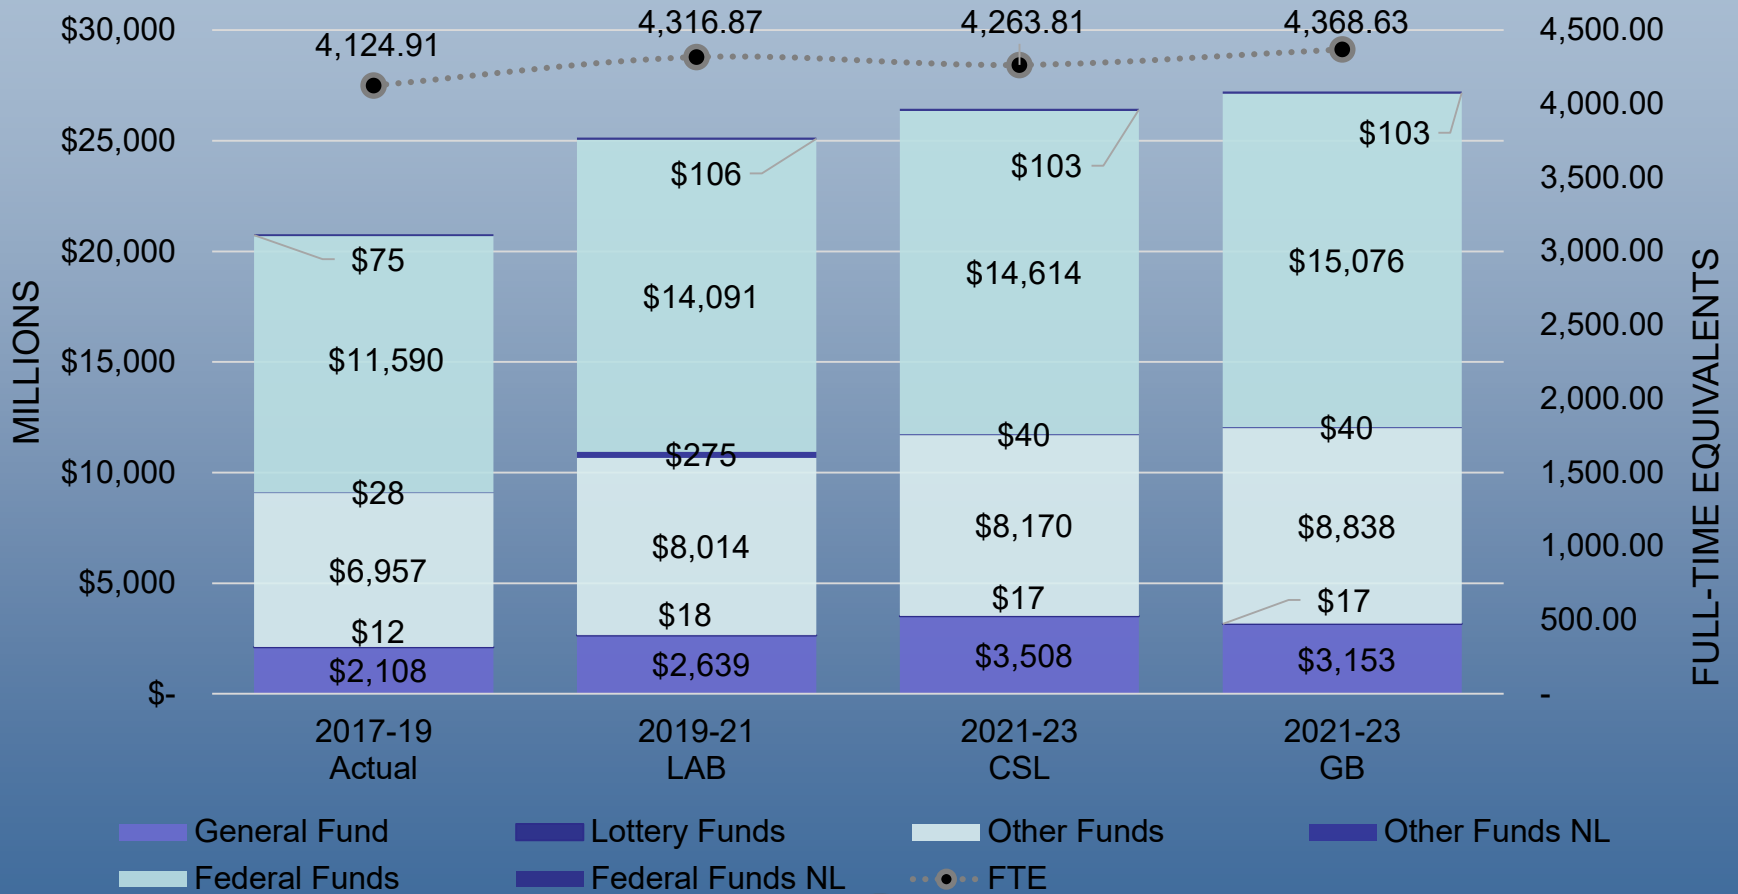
$30,000
$25,000
$20,000
$15,000
$10,000
$5,000
$-

MILLIONS

4,500.00
4,000.00
3,500.00
3,000.00
2,500.00
2,000.00
1,500.00
1,000.00
500.00
-

FULL-TIME EQUIVALENTS

4,124.91
4,316.87
4,263.81
4,368.63

$75
$11,590
$28
$6,957
$12
$2,108

$106
$14,091
$275
$8,014
$18
$2,639

$103
$14,614
$40
$8,170
$17
$3,508

$103
$15,076
$40
$8,838
$17
$3,153

2017-19 Actual
2019-21 LAB
2021-23 CSL
2021-23 GB

General Fund
Lottery Funds
Other Funds
Other Funds NL
Federal Funds
Federal Funds NL
FTE